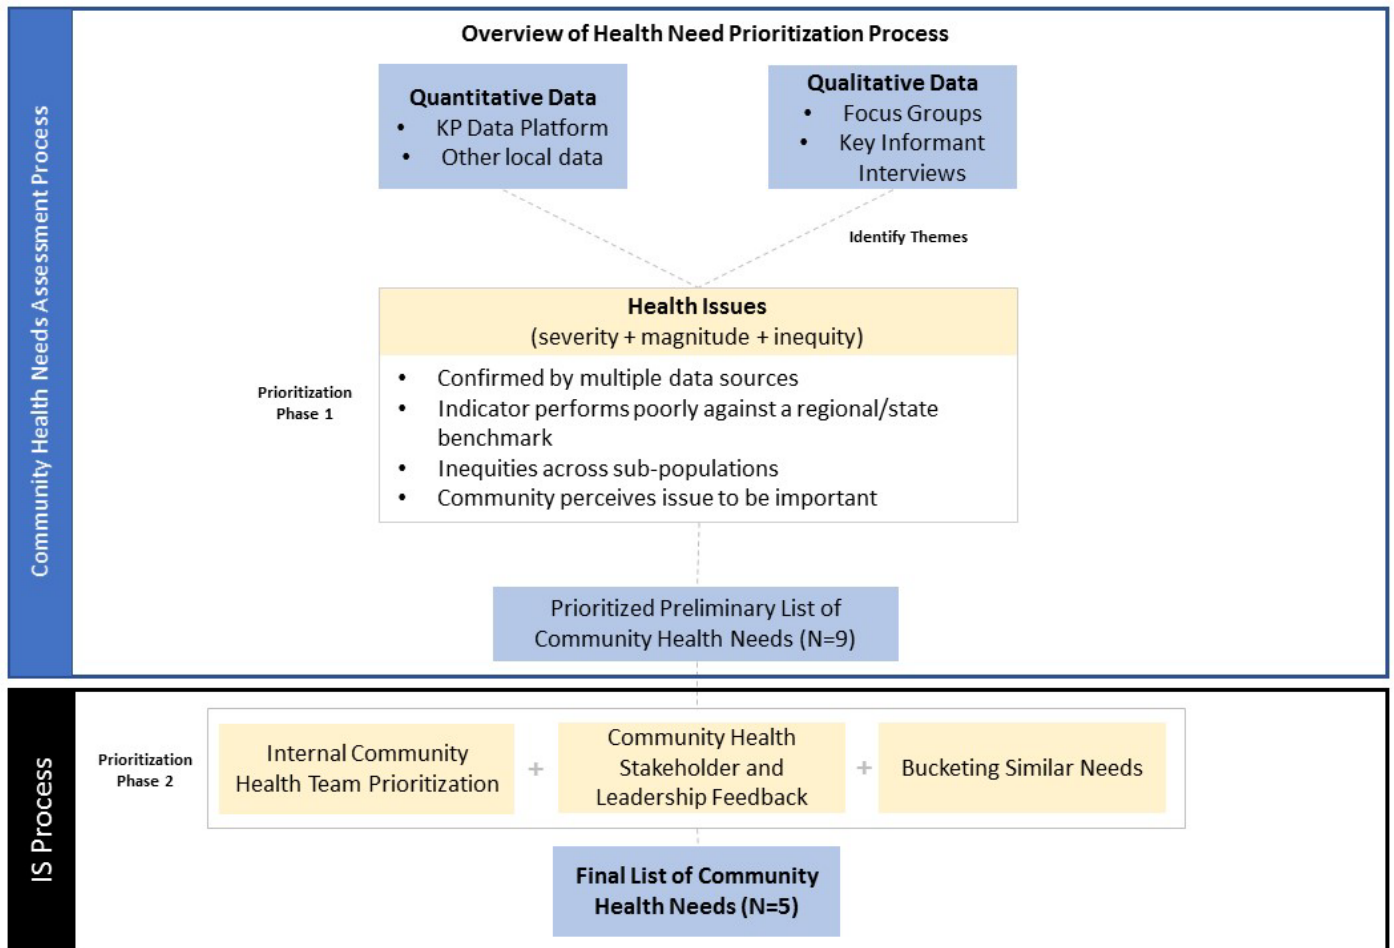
Community Health Needs Assessment Process

Overview of Health Need Prioritization Process

Quantitative Data
- KP Data Platform
- Other local data

Qualitative Data
- Focus Groups
- Key Informant Interviews

Identify Themes

Prioritization Phase 1

Health Issues
(severity + magnitude + inequity)

- Confirmed by multiple data sources
- Indicator performs poorly against a regional/state benchmark
- Inequities across sub-populations
- Community perceives issue to be important

Prioritized Preliminary List of Community Health Needs (N=9)

IS Process

Prioritization Phase 2

Internal Community Health Team Prioritization + Community Health Stakeholder and Leadership Feedback + Bucketing Similar Needs

Final List of Community Health Needs (N=5)